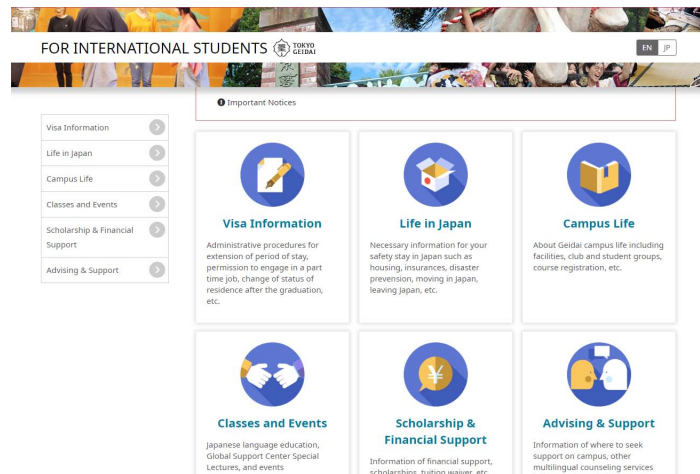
FOR INTERNATIONAL STUDENTS TOKYO GEIDAI

EN JP

Important Notices

Visa Information
Life in Japan
Campus Life
Classes and Events
Scholarship & Financial Support
Advising & Support

Visa Information

Administrative procedures for extension of period of stay, permission to engage in a part time job, change of status of residence after the graduation, etc.

Life in Japan

Necessary information for your safety stay in Japan such as housing, insurances, disaster prevension, moving in Japan, leaving Japan, etc.

Campus Life

About Geidai campus life including facilities, club and student groups, course registration, etc.

Classes and Events

Japanese language education, Global Support Center Special Lectures, and events

Scholarship & Financial Support

Information of financial support, scholarships, tuition waiver, etc.

Advising & Support

Information of where to seek support on campus, other multilingual counseling services